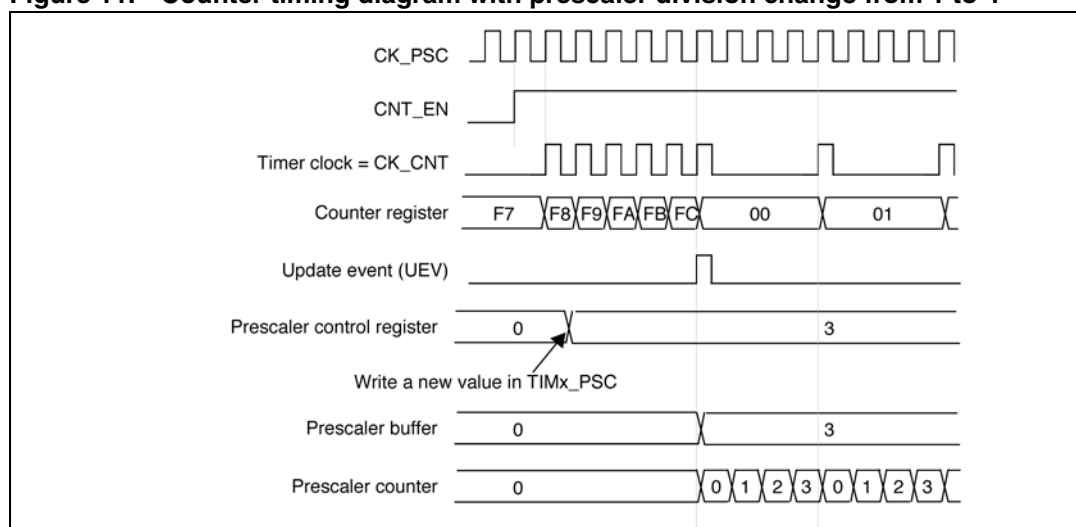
Figure 41. Counter timing diagram with prescaler division change from 1 to 4

CK_PSC

CNT_EN

Timer clock = CK_CNT

Counter register F7 F8 F9 FA FB FC 00 01

Update event (UEV)

Prescaler control register 0 3

Write a new value in TIMx_PSC

Prescaler buffer 0 3

Prescaler counter 0 0 1 2 3 0 1 2 3